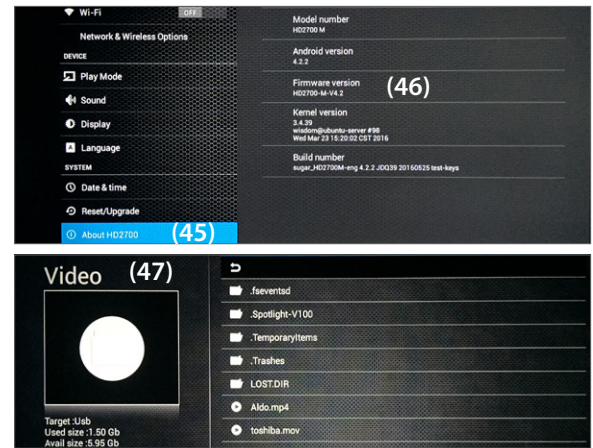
Wi-Fi OFF
Network & Wireless Options
DEVICE
Play Mode
Sound
Display
Language
SYSTEM
Date & time
Reset/Upgrade
About HD2700
(45)

Model number
HD2700 M

Android version
4.2.2

Firmware version
HD2700-M-V4.2
(46)

Kernel version
3.4.39
wisdom@ubuntu-server #98
Wed Mar 23 15:20:02 CST 2016

Build number
sugar_HD2700M-eng 4.2.2 JDQ39 20160525 test-keys

Video
(47)

Target :Usb
Used size :1.50 Gb
Avail size :5.95 Gb

.fseventsd
.Spotlight-V100
.TemporaryItems
.Trashes
LOST.DIR
Aldo.mp4
toshiba.mov